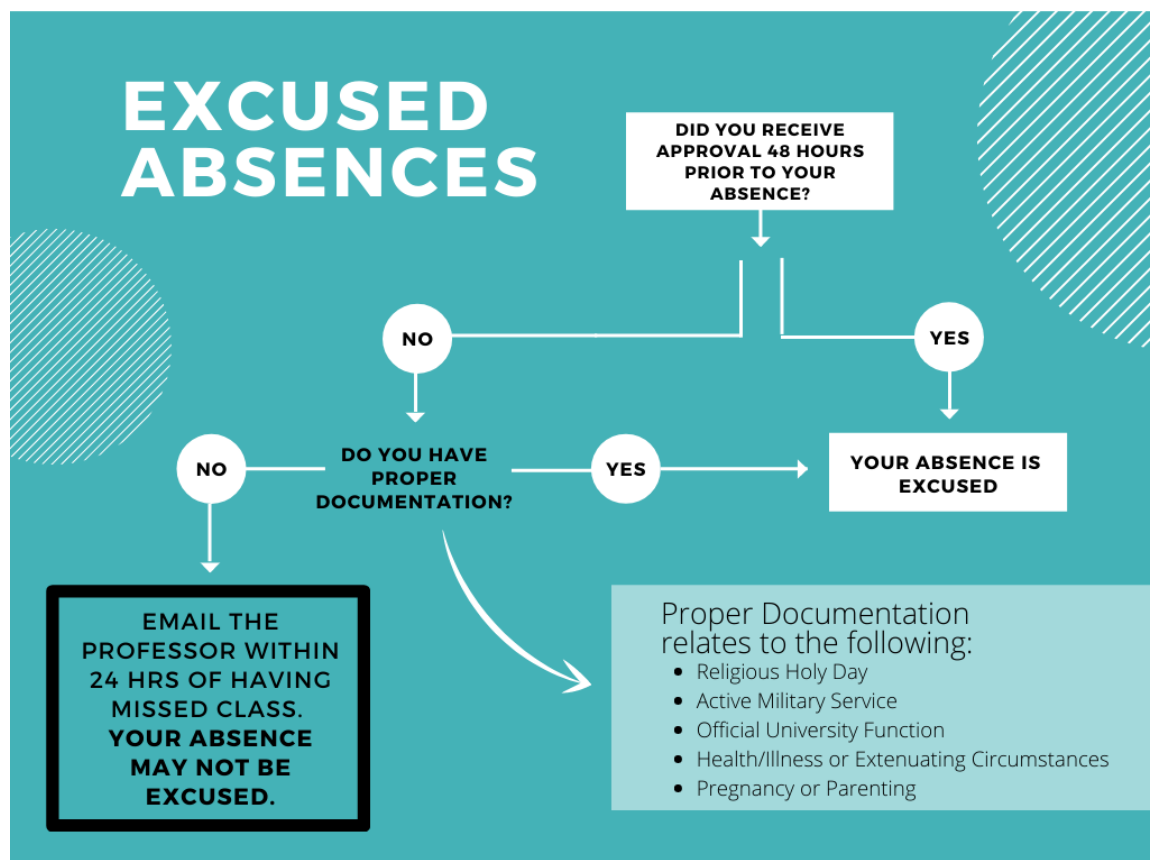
EXCUSED ABSENCES

DID YOU RECEIVE APPROVAL 48 HOURS PRIOR TO YOUR ABSENCE?

NO

YES

NO

DO YOU HAVE PROPER DOCUMENTATION?

YES

YOUR ABSENCE IS EXCUSED

EMAIL THE PROFESSOR WITHIN 24 HRS OF HAVING MISSED CLASS. **YOUR ABSENCE MAY NOT BE EXCUSED.**

Proper Documentation relates to the following:
- Religious Holy Day
- Active Military Service
- Official University Function
- Health/Illness or Extenuating Circumstances
- Pregnancy or Parenting